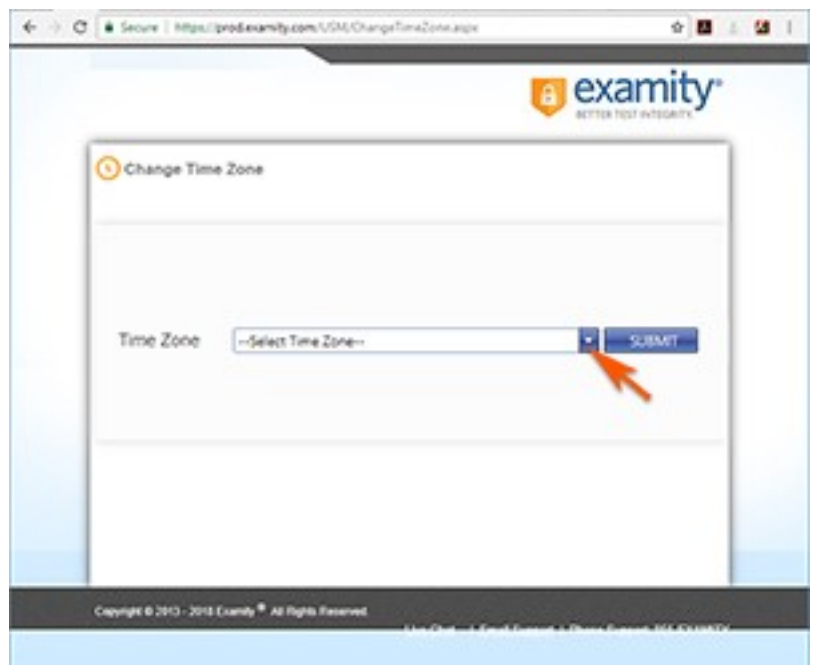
Secure | https://prod.examity.com/USM/ChangeTimeZone.aspx

examity®
BETTER TEST INTEGRITY

Change Time Zone

Time Zone --Select Time Zone-- SUBMIT

Copyright © 2013 - 2018 Examity ® All Rights Reserved.

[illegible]